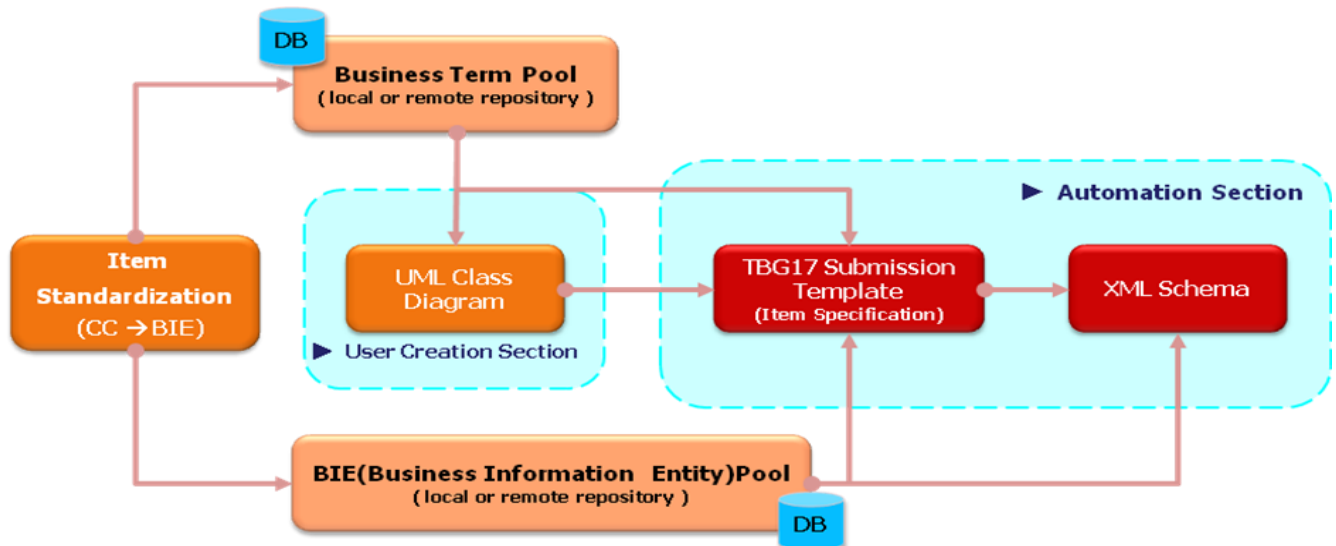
DB

Business Term Pool
( local or remote repository )

► Automation Section

Item Standardization
(CC → BIE)

UML Class Diagram

► User Creation Section

TBG17 Submission Template
(Item Specification)

XML Schema

BIE(Business Information Entity)Pool
( local or remote repository )

DB